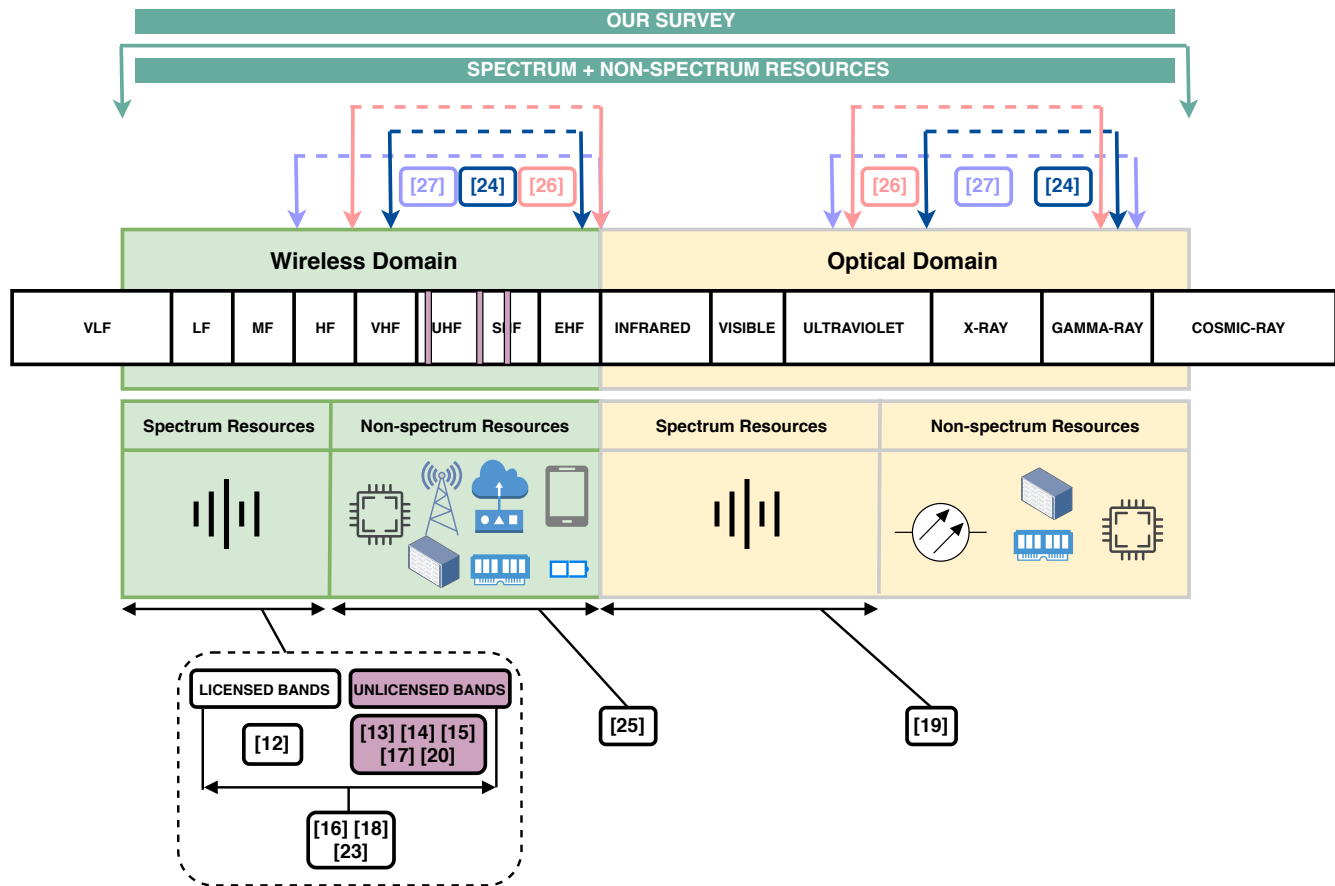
OUR SURVEY

SPECTRUM + NON-SPECTRUM RESOURCES

[27] [24] [26]

[26] [27] [24]

Wireless Domain

Optical Domain

| VLF | LF | MF | HF | VHF | UHF | SHF | EHF | INFRARED | VISIBLE | ULTRAVIOLET | X-RAY | GAMMA-RAY | COSMIC-RAY |
|---|---|---|---|---|---|---|---|---|---|---|---|---|---|

Spectrum Resources

Non-spectrum Resources

Spectrum Resources

Non-spectrum Resources

LICENSED BANDS

UNLICENSED BANDS

[12]

[13] [14] [15] [17] [20]

[16] [18] [23]

[25]

[19]